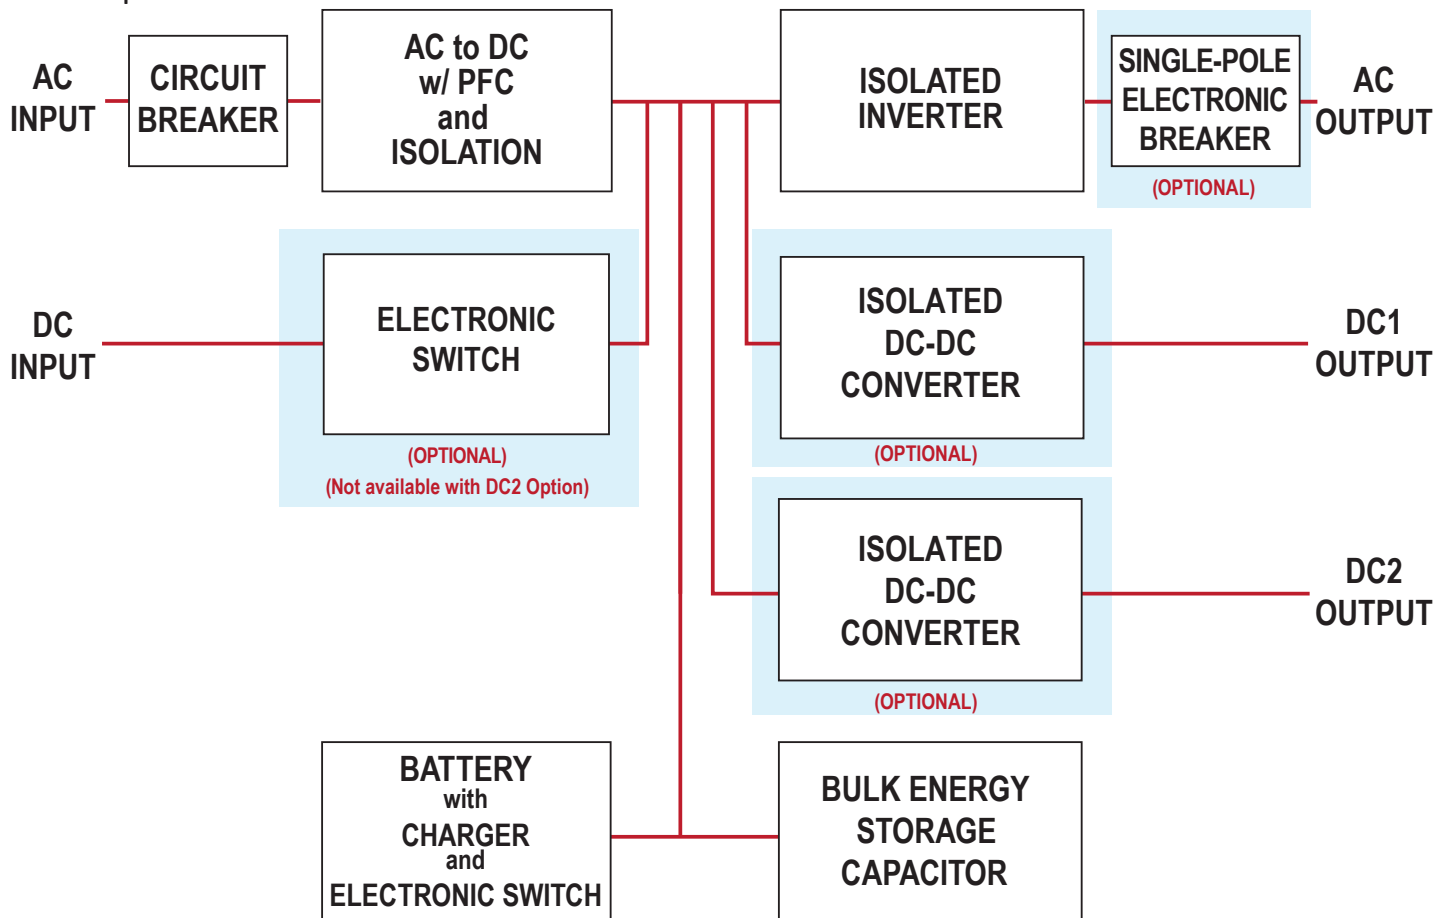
AC INPUT

CIRCUIT BREAKER

AC to DC w/ PFC and ISOLATION

ISOLATED INVERTER

SINGLE-POLE ELECTRONIC BREAKER

(OPTIONAL)

AC OUTPUT

DC INPUT

ELECTRONIC SWITCH

(OPTIONAL)
(Not available with DC2 Option)

ISOLATED DC-DC CONVERTER

(OPTIONAL)

DC1 OUTPUT

ISOLATED DC-DC CONVERTER

(OPTIONAL)

DC2 OUTPUT

BATTERY with CHARGER and ELECTRONIC SWITCH

BULK ENERGY STORAGE CAPACITOR